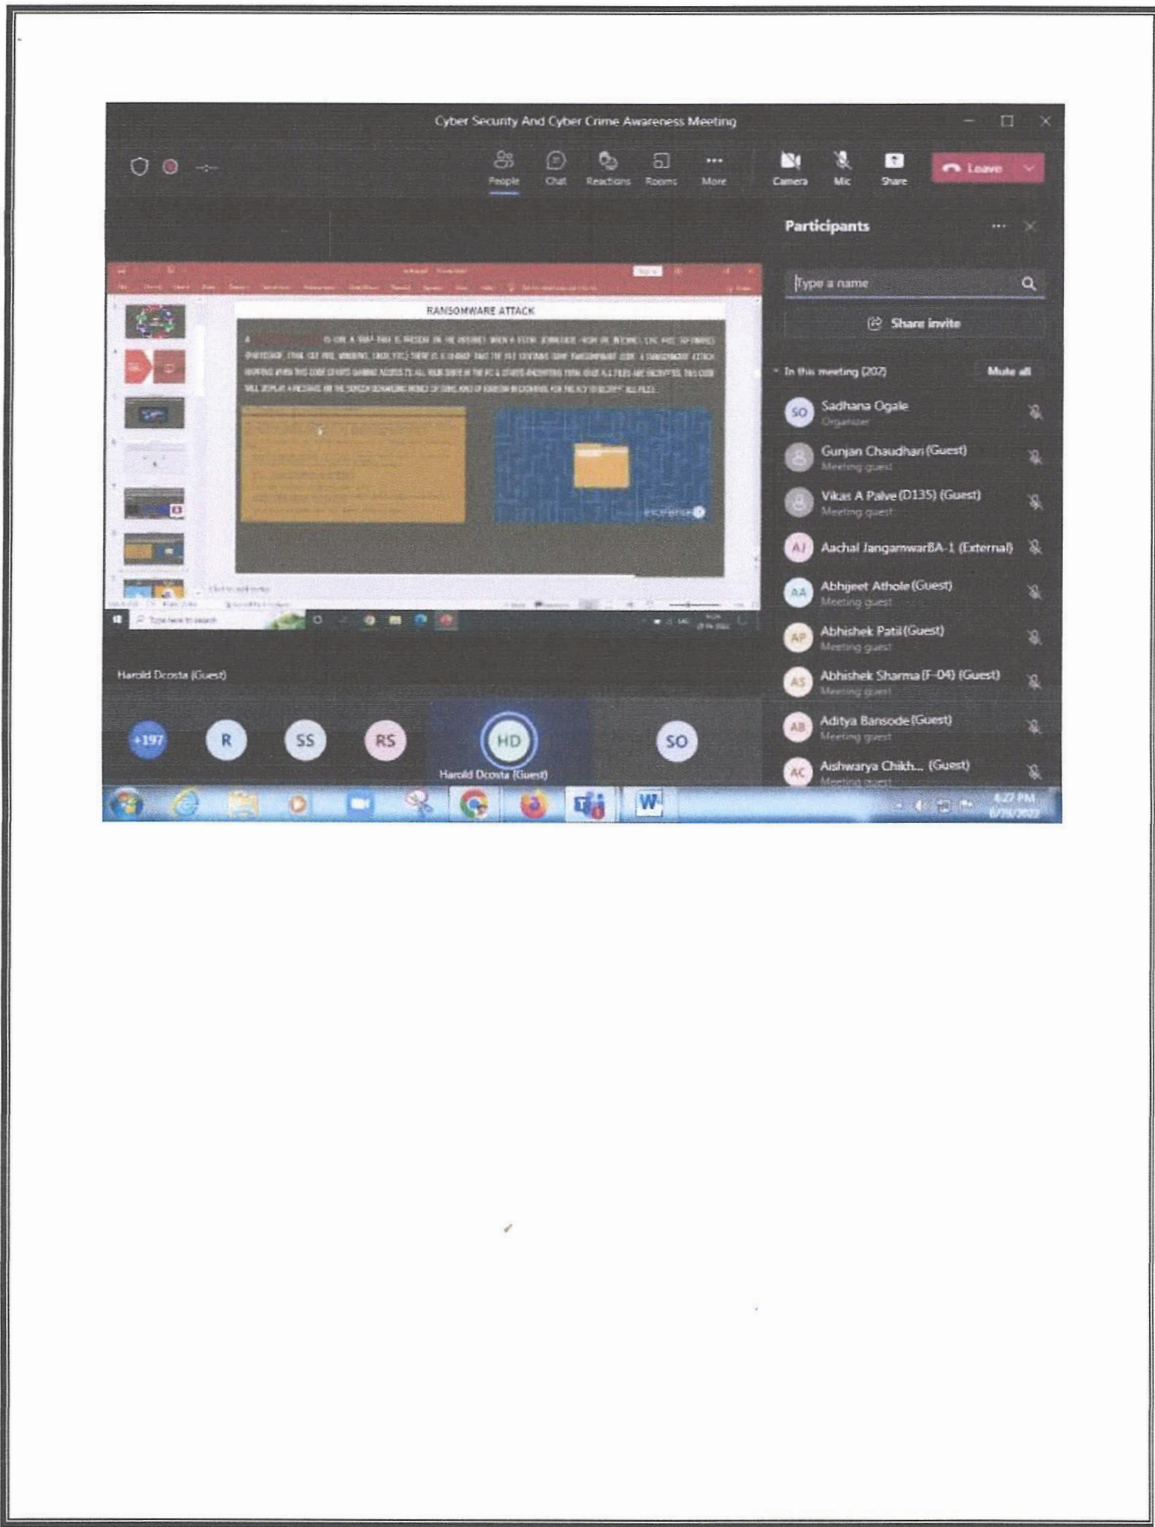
Cyber Security And Cyber Crime Awareness Meeting

People Chat Reactions Rooms More Camera Mic Share Leave

Participants

Type a name

Share invite

In this meeting (202) Mute all

SO Sadhana Ogale
Organizer

Gunjan Chaudhari (Guest)
Meeting guest

Vikas A Palve (D135) (Guest)
Meeting guest

AJ Aachal JangamwarBA-1 (External)

AA Abhijeet Athole (Guest)
Meeting guest

AP Abhishek Patil (Guest)
Meeting guest

AS Abhishek Sharma (F-04) (Guest)
Meeting guest

AB Aditya Bansode (Guest)
Meeting guest

AC Aishwarya Chikh... (Guest)
Meeting guest

RANSOMWARE ATTACK

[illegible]

Harold Dcosta (Guest)

+197 R SS RS HD SO

Harold Dcosta (Guest)

4:27 PM
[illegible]